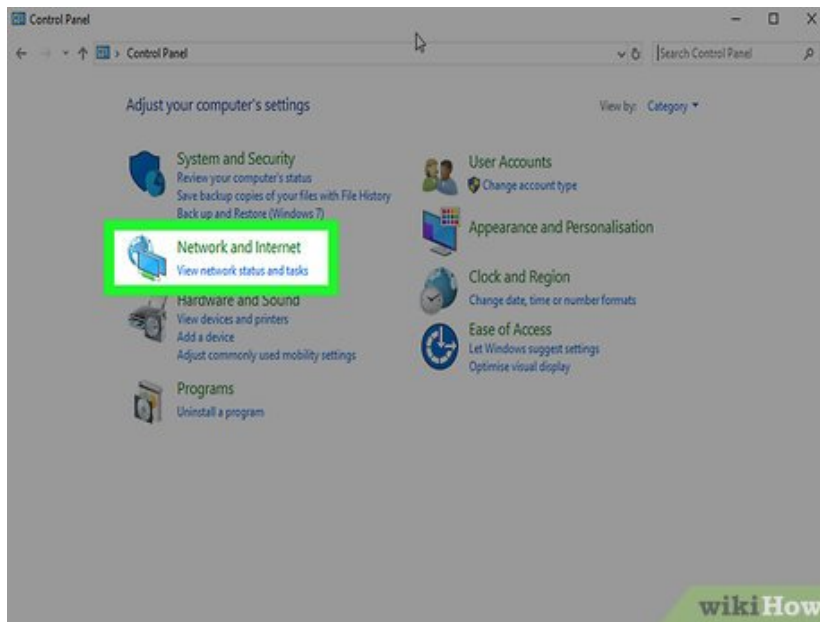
Control Panel

Control Panel

Search Control Panel

Adjust your computer's settings

View by: Category

System and Security
Review your computer's status
Save backup copies of your files with File History
Back up and Restore (Windows 7)

Network and Internet
View network status and tasks

Hardware and Sound
View devices and printers
Add a device
Adjust commonly used mobility settings

Programs
Uninstall a program

User Accounts
Change account type

Appearance and Personalisation

Clock and Region
Change date, time or number formats

Ease of Access
Let Windows suggest settings
Optimise visual display

wikiHow